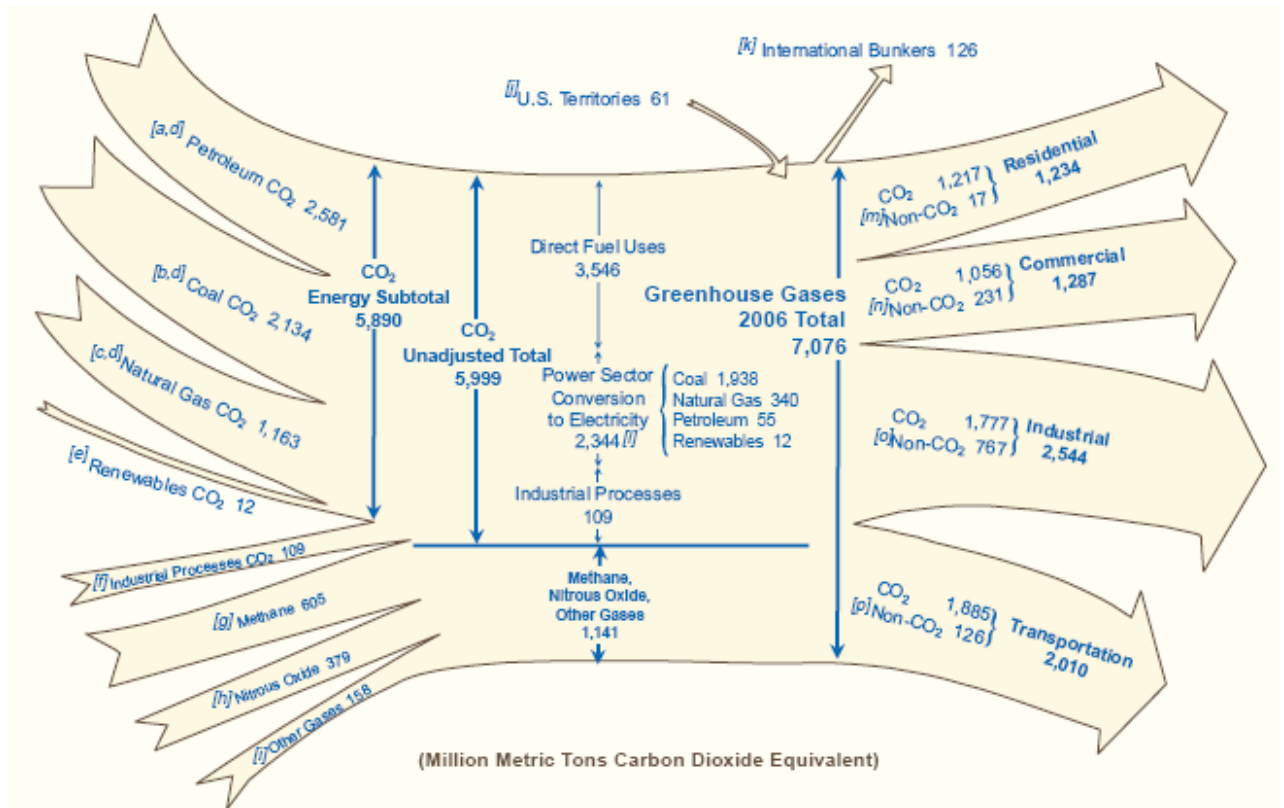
[k] International Bunkers 126

[j] U.S. Territories 61

[a,d] Petroleum $CO_2$ 2,581

[b,d] Coal $CO_2$ 2,134

[c,d] Natural Gas $CO_2$ 1,163

[e] Renewables $CO_2$ 12

[f] Industrial Processes $CO_2$ 109

[g] Methane 605

[h] Nitrous Oxide 379

[i] Other Gases 158

$CO_2$ Energy Subtotal 5,890

$CO_2$ Unadjusted Total 5,999

Direct Fuel Uses 3,546

Power Sector Conversion to Electricity 2,344 [l]

Coal 1,938
Natural Gas 340
Petroleum 55
Renewables 12

Industrial Processes 109

Methane, Nitrous Oxide, Other Gases 1,141

Greenhouse Gases 2006 Total 7,076

$CO_2$ 1,217
[m] Non-$CO_2$ 17
Residential 1,234

$CO_2$ 1,056
[n] Non-$CO_2$ 231
Commercial 1,287

$CO_2$ 1,777
[o] Non-$CO_2$ 767
Industrial 2,544

$CO_2$ 1,885
[p] Non-$CO_2$ 126
Transportation 2,010

(Million Metric Tons Carbon Dioxide Equivalent)